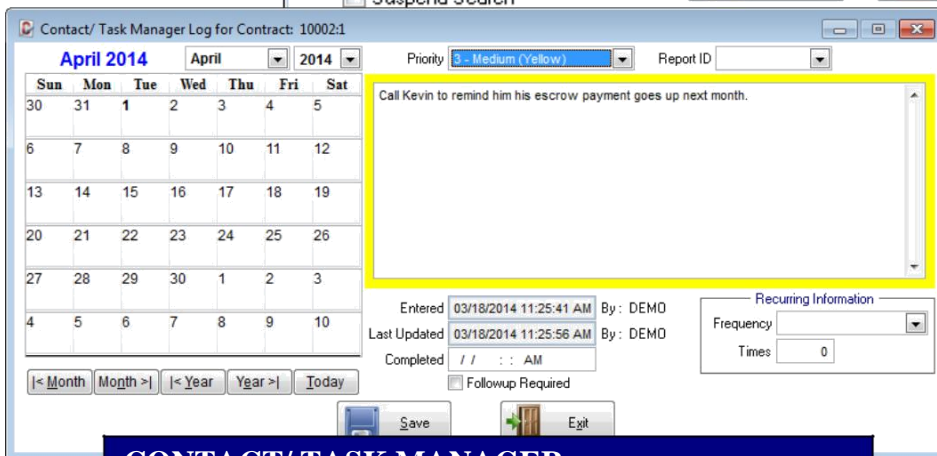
Suspend Search

Contact/ Task Manager Log for Contract: 10002:1

April 2014 April 2014

| Sun | Mon | Tue | Wed | Thu | Fri | Sat |
|---|---|---|---|---|---|---|
| 30 | 31 | 1 | 2 | 3 | 4 | 5 |
| 6 | 7 | 8 | 9 | 10 | 11 | 12 |
| 13 | 14 | 15 | 16 | 17 | 18 | 19 |
| 20 | 21 | 22 | 23 | 24 | 25 | 26 |
| 27 | 28 | 29 | 30 | 1 | 2 | 3 |
| 4 | 5 | 6 | 7 | 8 | 9 | 10 |

|< Month Month >| |< Year Year >| Today

Priority 3 - Medium (Yellow) Report ID

Call Kevin to remind him his escrow payment goes up next month.

Entered 03/18/2014 11:25:41 AM By: DEMO
Last Updated 03/18/2014 11:25:56 AM By: DEMO
Completed / / : : AM
Followup Required

Recurring Information
Frequency
Times 0

Save Exit

CONTACT/ TASK MANAGER